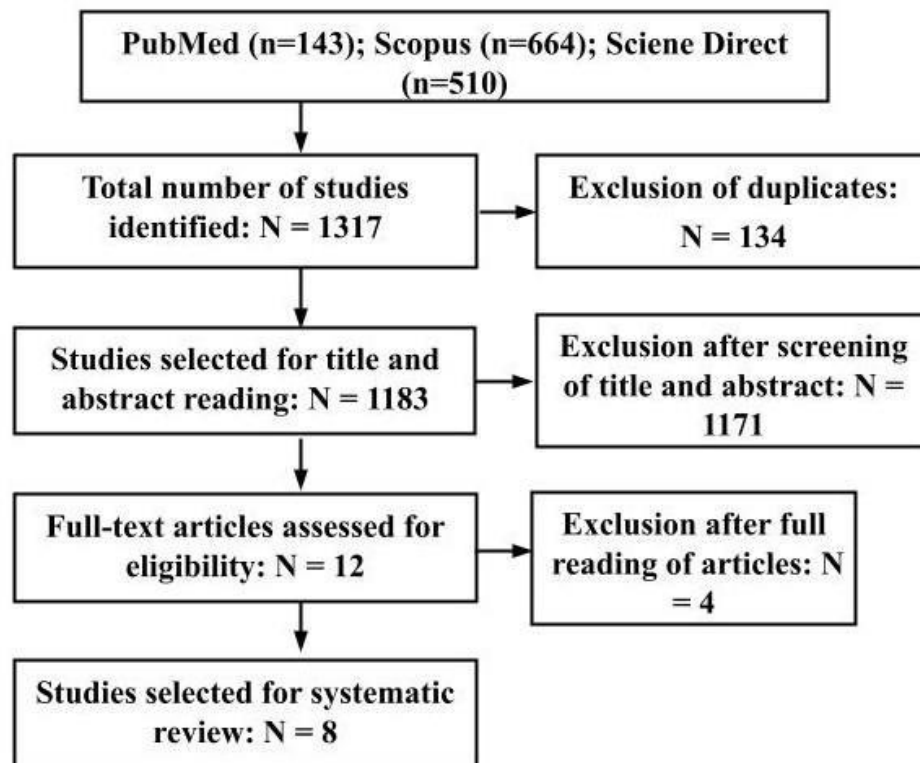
PubMed (n=143); Scopus (n=664); Sciene Direct (n=510)

Total number of studies identified: N = 1317

Exclusion of duplicates: N = 134

Studies selected for title and abstract reading: N = 1183

Exclusion after screening of title and abstract: N = 1171

Full-text articles assessed for eligibility: N = 12

Exclusion after full reading of articles: N = 4

Studies selected for systematic review: N = 8